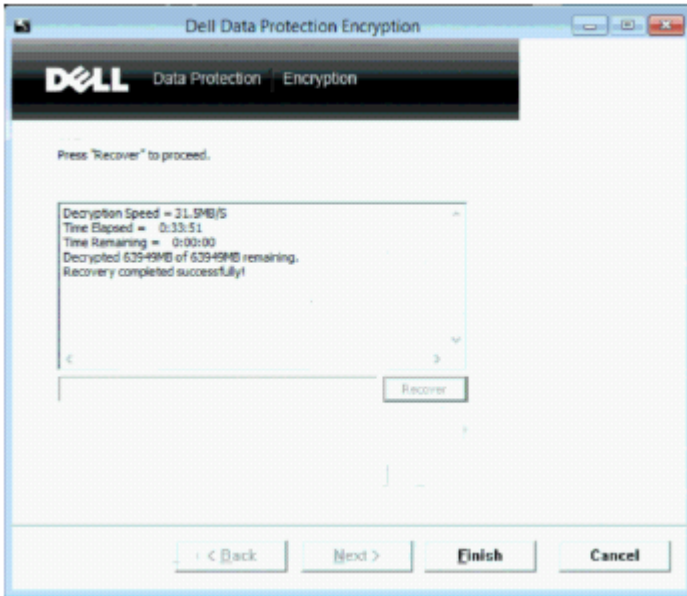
Dell Data Protection Encryption

DELL Data Protection | Encryption

Press "Recover" to proceed.

Decryption Speed = 31.5MB/S
Time Elapsed = 0:33:51
Time Remaining = 0:00:00
Decrypted 63949MB of 63949MB remaining.
Recovery completed successfully!

Recover

< Back Next > Finish Cancel